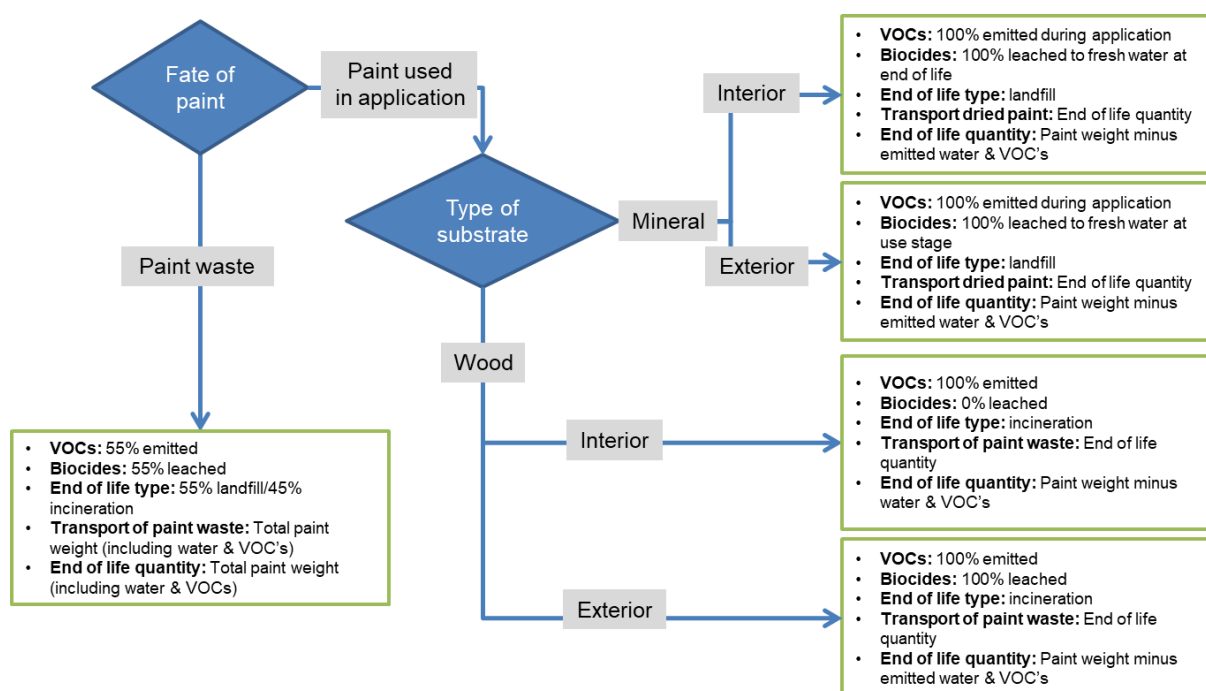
Fate of paint

Paint used in application

Paint waste

- **VOCs:** 55% emitted
- **Biocides:** 55% leached
- **End of life type:** 55% landfill/45% incineration
- **Transport of paint waste:** Total paint weight (including water & VOC's)
- **End of life quantity:** Total paint weight (including water & VOCs)

Type of substrate

Mineral

Interior

- **VOCs:** 100% emitted during application
- **Biocides:** 100% leached to fresh water at end of life
- **End of life type:** landfill
- **Transport dried paint:** End of life quantity
- **End of life quantity:** Paint weight minus emitted water & VOC's

Exterior

- **VOCs:** 100% emitted during application
- **Biocides:** 100% leached to fresh water at use stage
- **End of life type:** landfill
- **Transport dried paint:** End of life quantity
- **End of life quantity:** Paint weight minus emitted water & VOC's

Wood

Interior

- **VOCs:** 100% emitted
- **Biocides:** 0% leached
- **End of life type:** incineration
- **Transport of paint waste:** End of life quantity
- **End of life quantity:** Paint weight minus water & VOC's

Exterior

- **VOCs:** 100% emitted
- **Biocides:** 100% leached
- **End of life type:** incineration
- **Transport of paint waste:** End of life quantity
- **End of life quantity:** Paint weight minus emitted water & VOC's